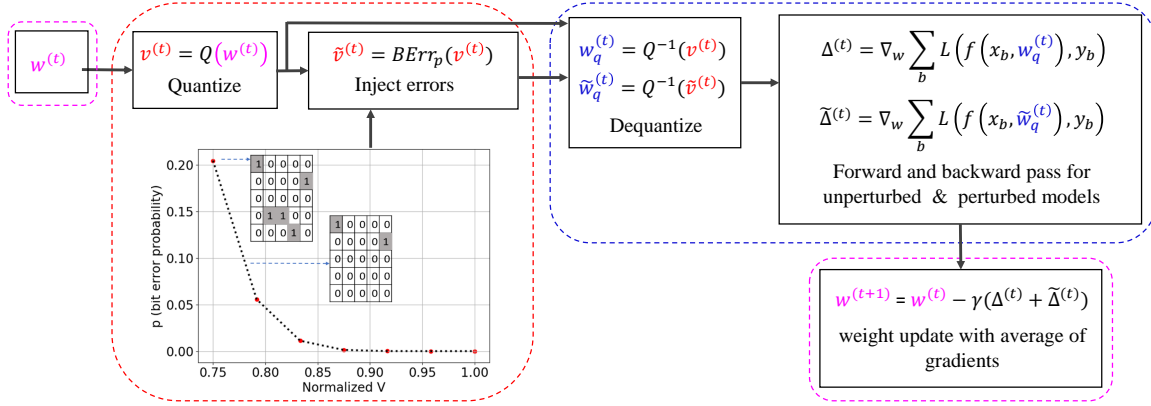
$w^{(t)}$

$v^{(t)} = Q\left(w^{(t)}\right)$
Quantize

$\tilde{v}^{(t)} = BErr_p\left(v^{(t)}\right)$
Inject errors

$w_q^{(t)} = Q^{-1}\left(v^{(t)}\right)$
$\widetilde{w}_q^{(t)} = Q^{-1}\left(\tilde{v}^{(t)}\right)$
Dequantize

$\Delta^{(t)} = \nabla_w \sum_b L\left(f\left(x_b, w_q^{(t)}\right), y_b\right)$

$\widetilde{\Delta}^{(t)} = \nabla_w \sum_b L\left(f\left(x_b, \widetilde{w}_q^{(t)}\right), y_b\right)$

Forward and backward pass for unperturbed & perturbed models

$w^{(t+1)} = w^{(t)} - \gamma\left(\Delta^{(t)} + \widetilde{\Delta}^{(t)}\right)$
weight update with average of gradients

| 1 | 0 | 0 | 0 | 0 |
|---|---|---|---|---|
| 0 | 0 | 0 | 0 | 1 |
| 0 | 0 | 0 | 0 | 0 |
| 0 | 1 | 1 | 0 | 0 |
| 0 | 0 | 0 | 1 | 0 |

| 1 | 0 | 0 | 0 | 0 |
|---|---|---|---|---|
| 0 | 0 | 0 | 0 | 1 |
| 0 | 0 | 0 | 0 | 0 |
| 0 | 0 | 0 | 0 | 0 |
| 0 | 0 | 0 | 0 | 0 |

p (bit error probability)
0.20
0.15
0.10
0.05
0.00
0.75 0.80 0.85 0.90 0.95 1.00
Normalized V